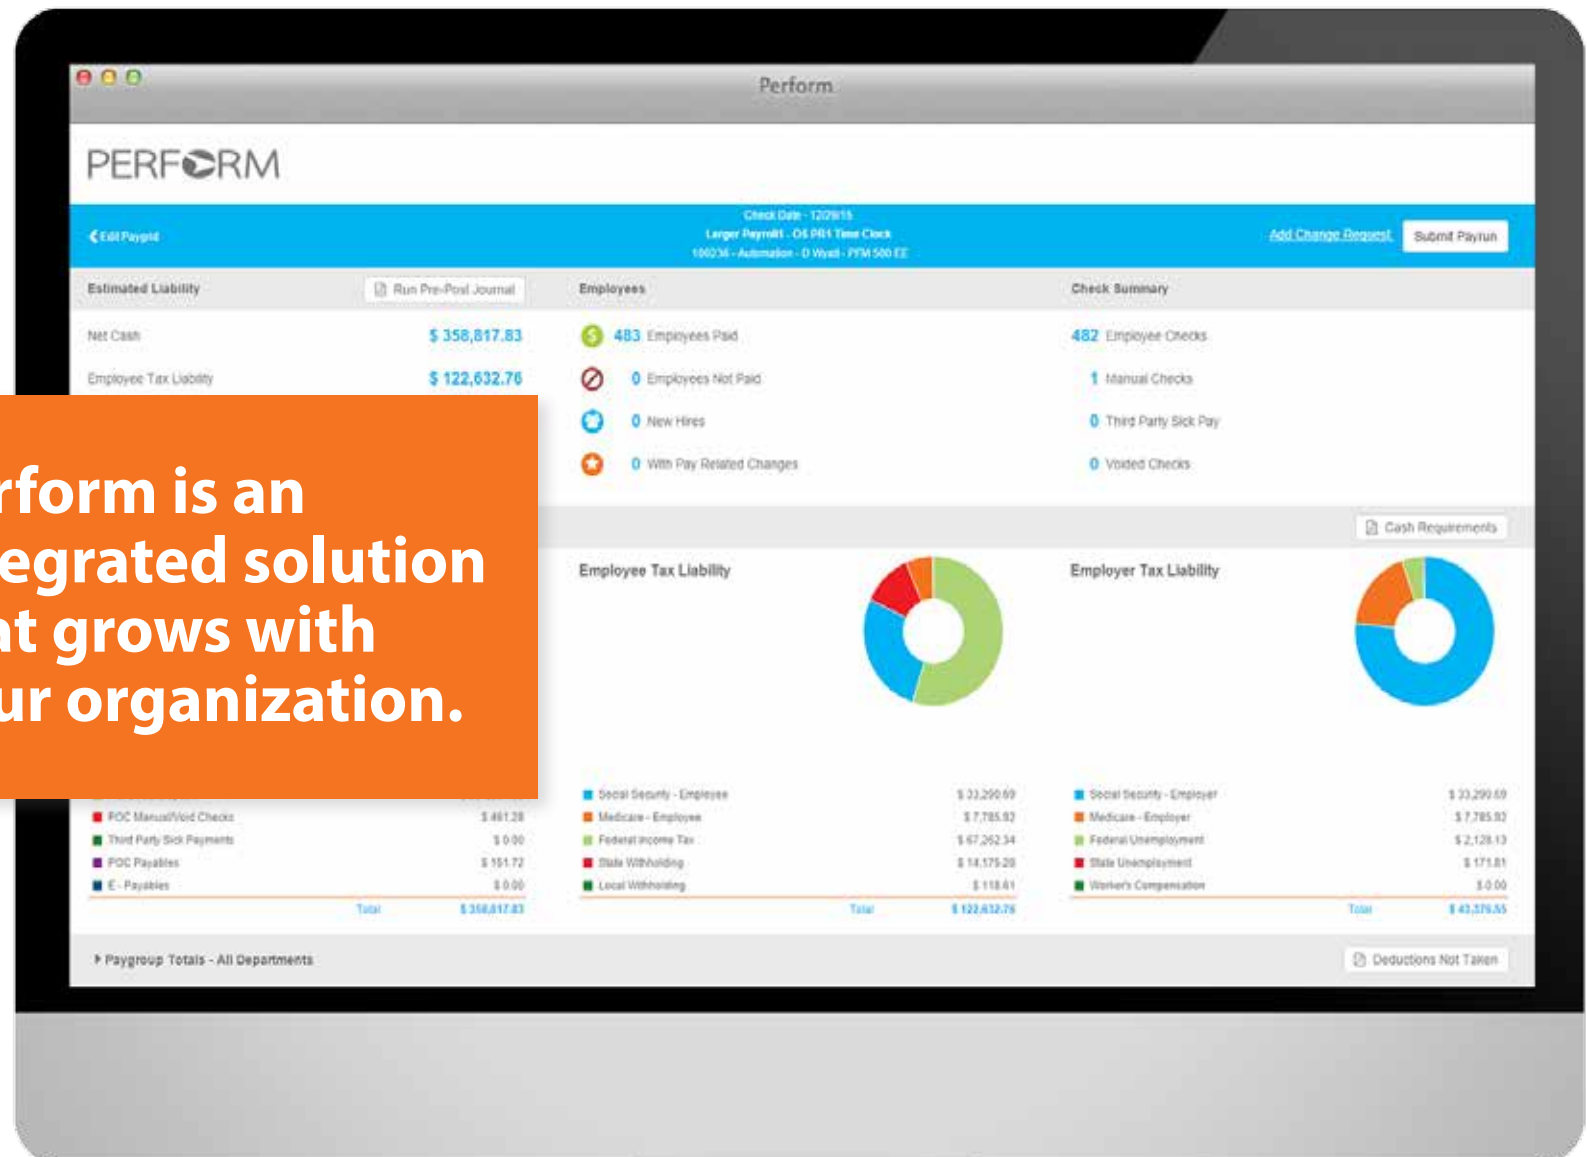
Perform

PERFORM

Edit Payroll

Check Date - 12/29/15
Larger Payroll - OS PR1 Time Clock
100036 - Automation - D Wyatt - PFM 500 EE

Add Change Request

Submit Payrun

Estimated Liability

Run Pre-Post Journal

Net Cash $ 358,817.83

Employee Tax Liability $ 122,632.76

rform is an egrated solution at grows with ur organization.

POC Manual/Void Checks $ 461.28
Third Party Sick Payments $ 0.00
POC Payables $ 151.72
E - Payables $ 0.00
Total $ 358,817.83

Employees

483 Employees Paid
0 Employees Not Paid
0 New Hires
0 With Pay Related Changes

Check Summary

482 Employee Checks
1 Manual Checks
0 Third Party Sick Pay
0 Voided Checks

Cash Requirements

Employee Tax Liability

Social Security - Employee $ 33,290.69
Medicare - Employee $ 7,785.92
Federal Income Tax $ 67,262.34
State Withholding $ 14,175.20
Local Withholding $ 118.61
Total $ 122,632.76

Employer Tax Liability

Social Security - Employer $ 33,290.69
Medicare - Employer $ 7,785.92
Federal Unemployment $ 2,128.13
State Unemployment $ 171.81
Worker's Compensation $ 0.00
Total $ 43,376.55

Paygroup Totals - All Departments

Deductions Not Taken